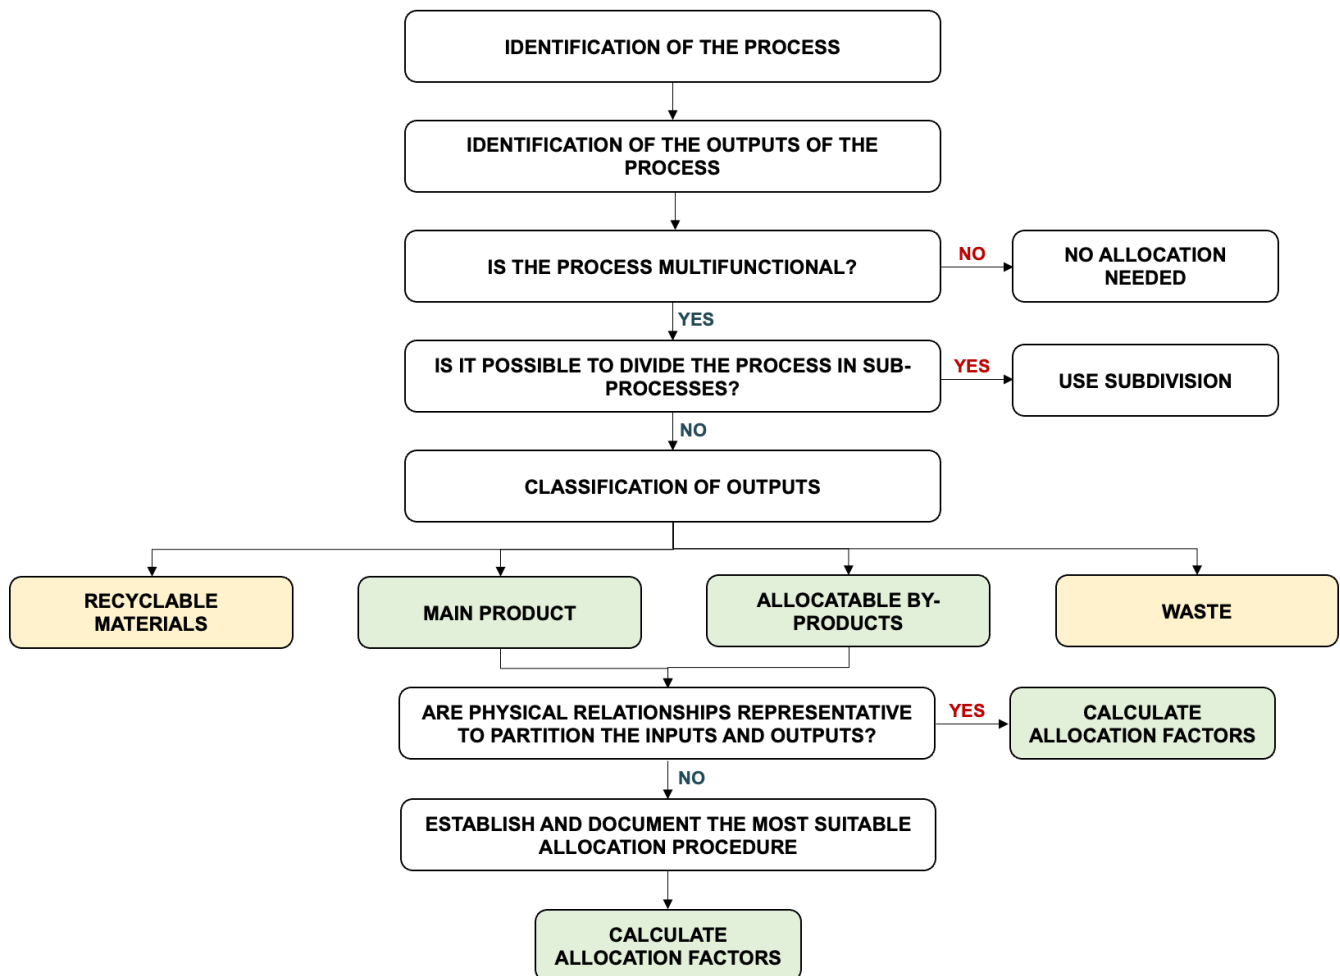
IDENTIFICATION OF THE PROCESS

IDENTIFICATION OF THE OUTPUTS OF THE PROCESS

IS THE PROCESS MULTIFUNCTIONAL?

NO

NO ALLOCATION NEEDED

YES

IS IT POSSIBLE TO DIVIDE THE PROCESS IN SUB-PROCESSES?

YES

USE SUBDIVISION

NO

CLASSIFICATION OF OUTPUTS

RECYCLABLE MATERIALS

MAIN PRODUCT

ALLOCATABLE BY-PRODUCTS

WASTE

ARE PHYSICAL RELATIONSHIPS REPRESENTATIVE TO PARTITION THE INPUTS AND OUTPUTS?

YES

CALCULATE ALLOCATION FACTORS

NO

ESTABLISH AND DOCUMENT THE MOST SUITABLE ALLOCATION PROCEDURE

CALCULATE ALLOCATION FACTORS